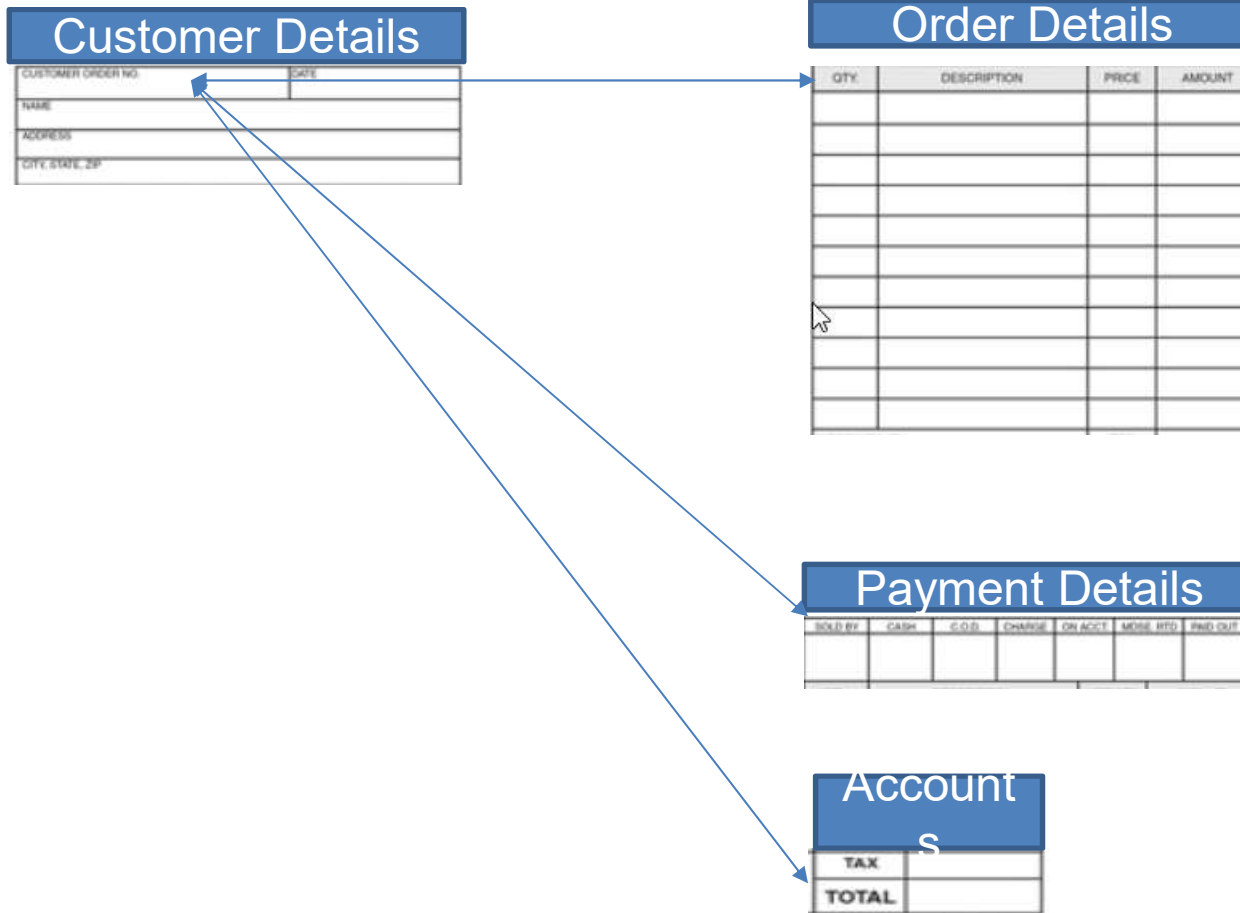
Customer Details

| CUSTOMER ORDER NO. | DATE |
|---|---|
| NAME | |
| ADDRESS | |
| CITY, STATE, ZIP | |

Order Details

| QTY. | DESCRIPTION | PRICE | AMOUNT |
|---|---|---|---|
| | | | |
| | | | |
| | | | |
| | | | |
| | | | |
| | | | |
| | | | |
| | | | |
| | | | |
| | | | |
| | | | |

Payment Details

| SOLD BY | CASH | C.O.D. | CHARGE | ON ACCT. | MDSE. RTD. | PAID OUT |
|---|---|---|---|---|---|---|
| | | | | | | |

Account s

| TAX | |
|---|---|
| TOTAL | |